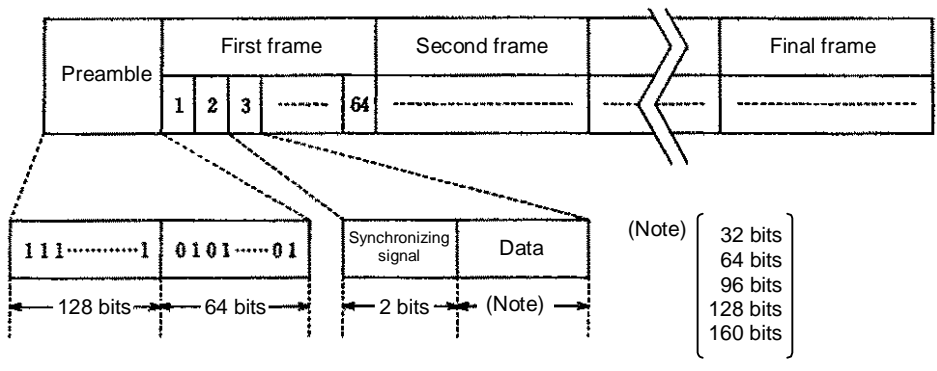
Preamble

First frame

1 2 3 ········ 64

Second frame

Final frame

111··········1 0101······01

128 bits 64 bits

Synchronizing signal

Data

2 bits (Note)

(Note) 32 bits
64 bits
96 bits
128 bits
160 bits